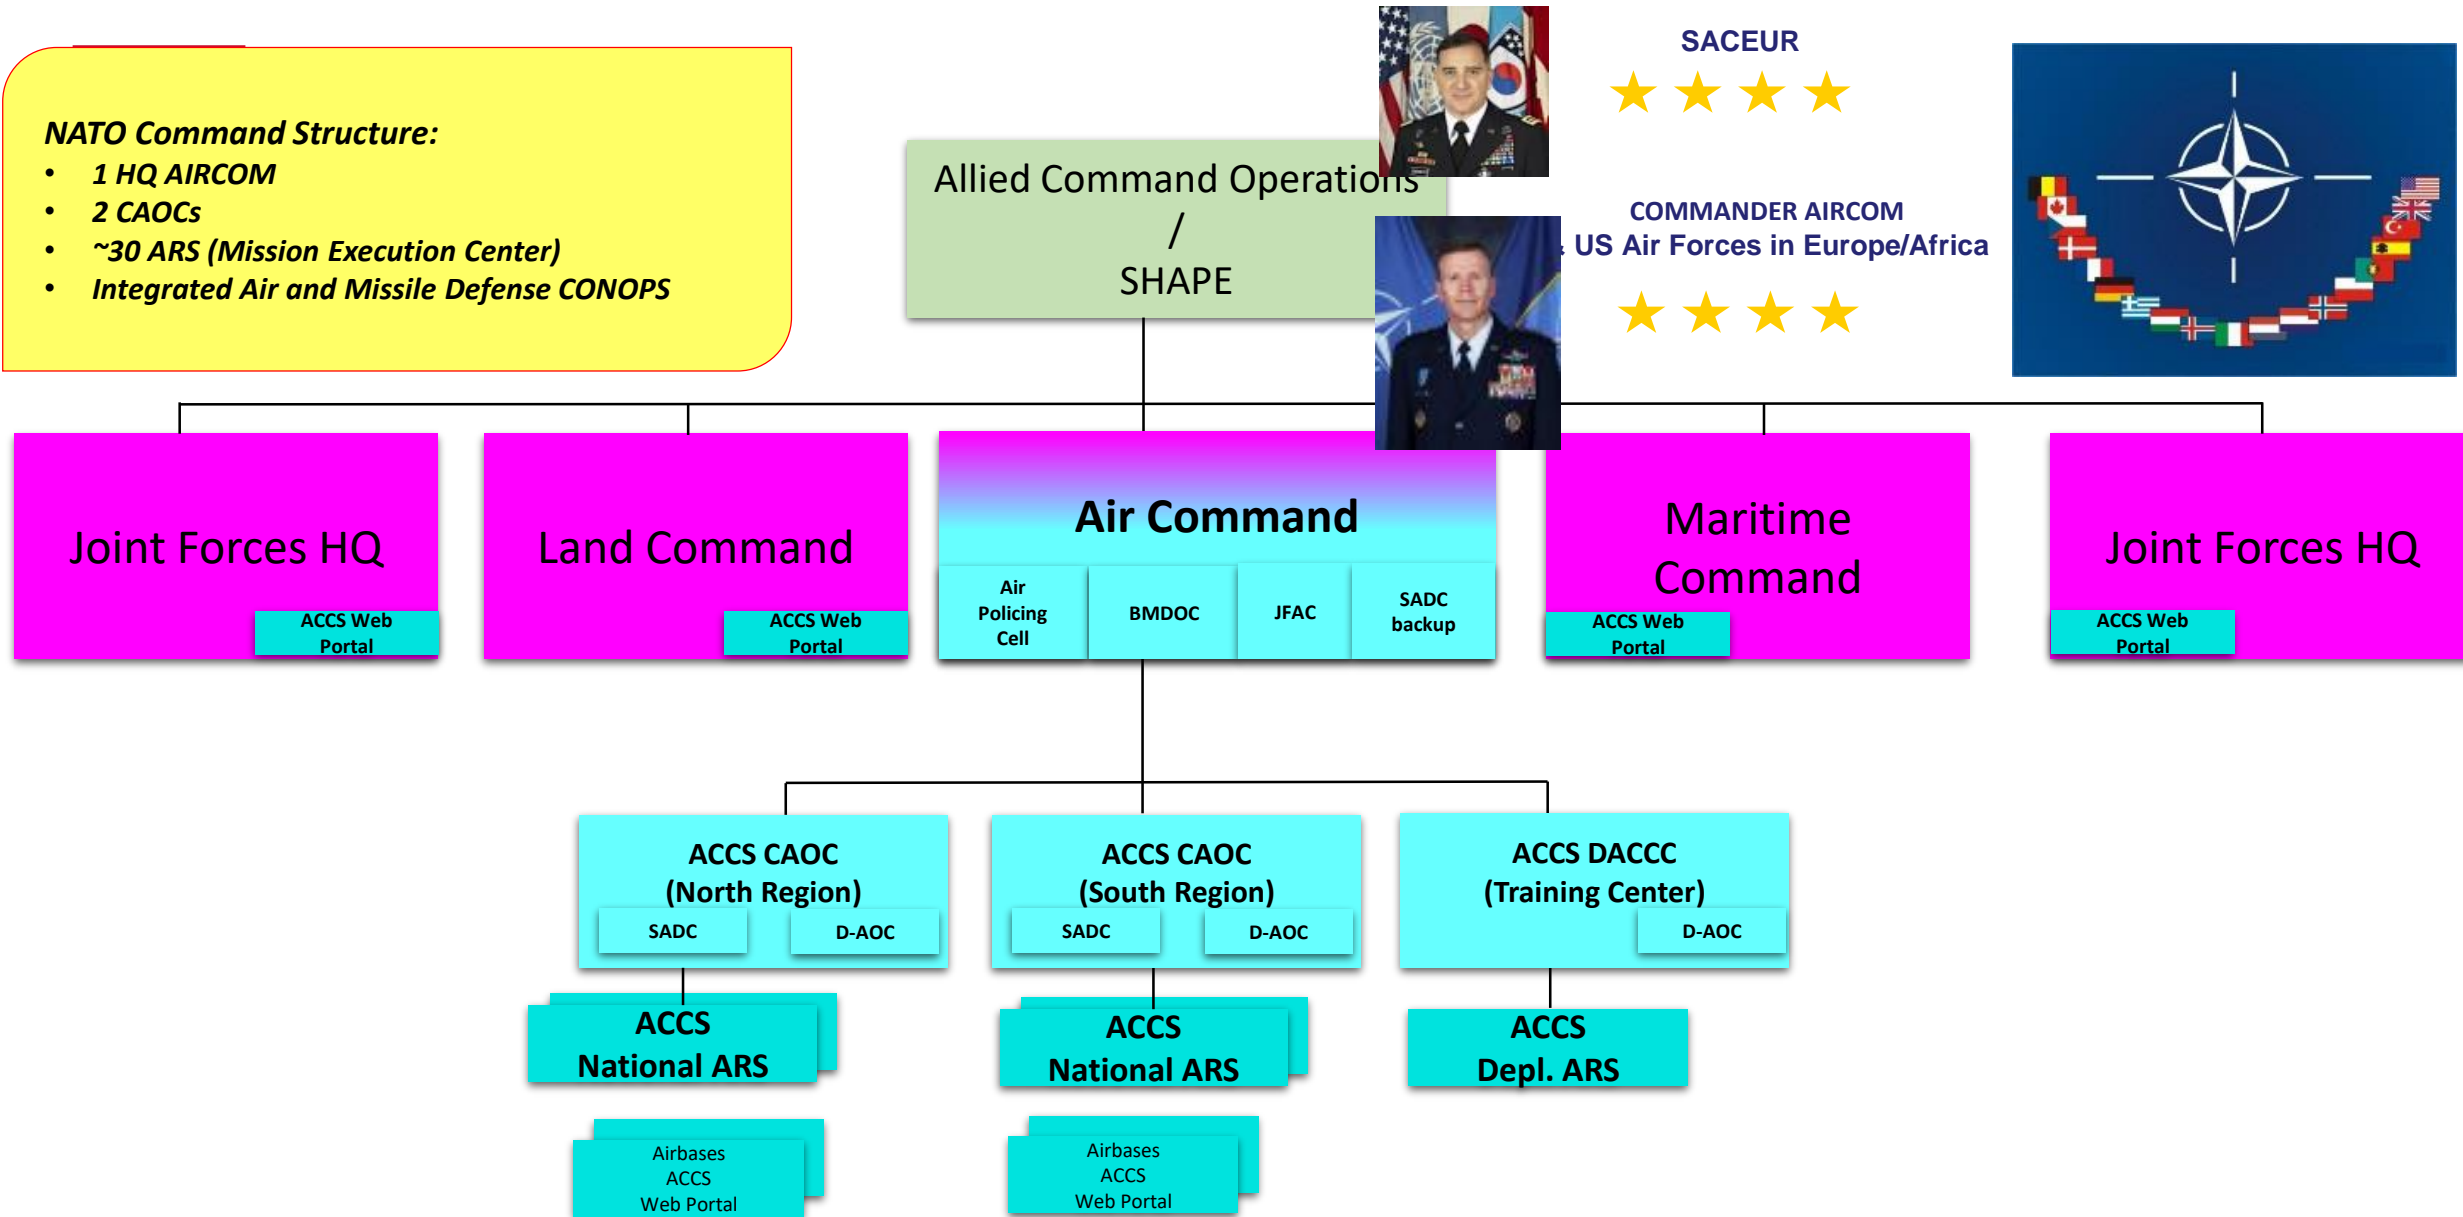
NATO Command Structure:
• 1 HQ AIRCOM
• 2 CAOCs
• ~30 ARS (Mission Execution Center)
• Integrated Air and Missile Defense CONOPS

Allied Command Operations
/
SHAPE

SACEUR
★ ★ ★ ★

COMMANDER AIRCOM
& US Air Forces in Europe/Africa
★ ★ ★ ★

Joint Forces HQ
ACCS Web Portal

Land Command
ACCS Web Portal

Air Command
Air Policing Cell
BMDOC
JFAC
SADC backup

Maritime Command
ACCS Web Portal

Joint Forces HQ
ACCS Web Portal

ACCS CAOC
(North Region)
SADC
D-AOC

ACCS CAOC
(South Region)
SADC
D-AOC

ACCS DACCC
(Training Center)
D-AOC

ACCS
National ARS

ACCS
National ARS

ACCS
Depl. ARS

Airbases
ACCS
Web Portal

Airbases
ACCS
Web Portal